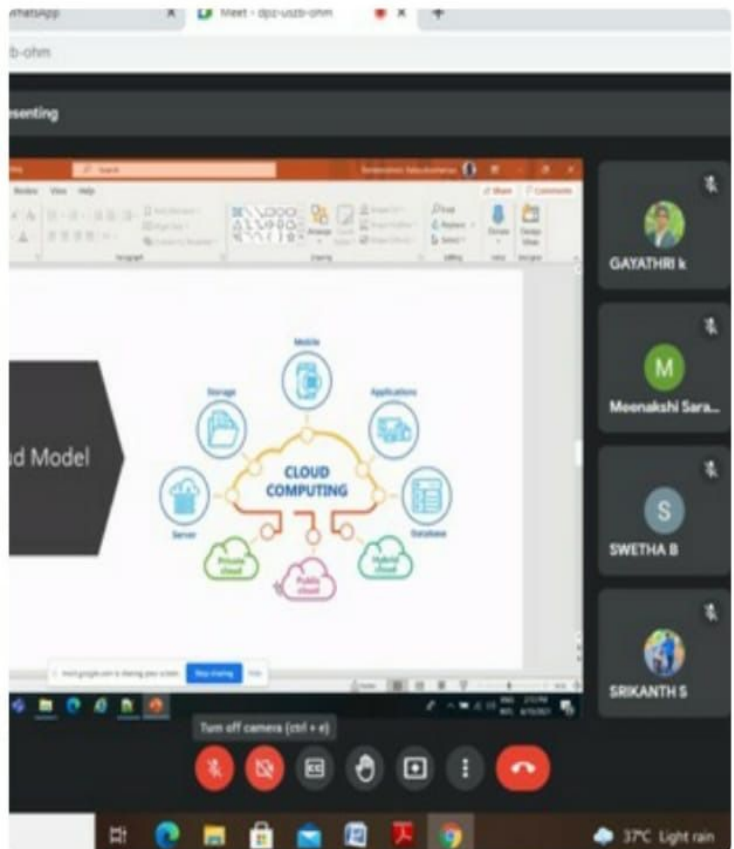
WhatsApp

Meet - dpz-uszb-ohm

b-ohm

esenting

Search

Review View Help

Share Comments

ud Model

Mobile

Storage

Applications

CLOUD COMPUTING

Server

Database

Private cloud

Public cloud

Hybrid cloud

meet.google.com is sharing your screen. Stop sharing Hide

GAYATHRI k

M

Meenakshi Sara...

S

SWETHA B

SRIKANTH S

Turn off camera (ctrl + e)

37°C Light rain